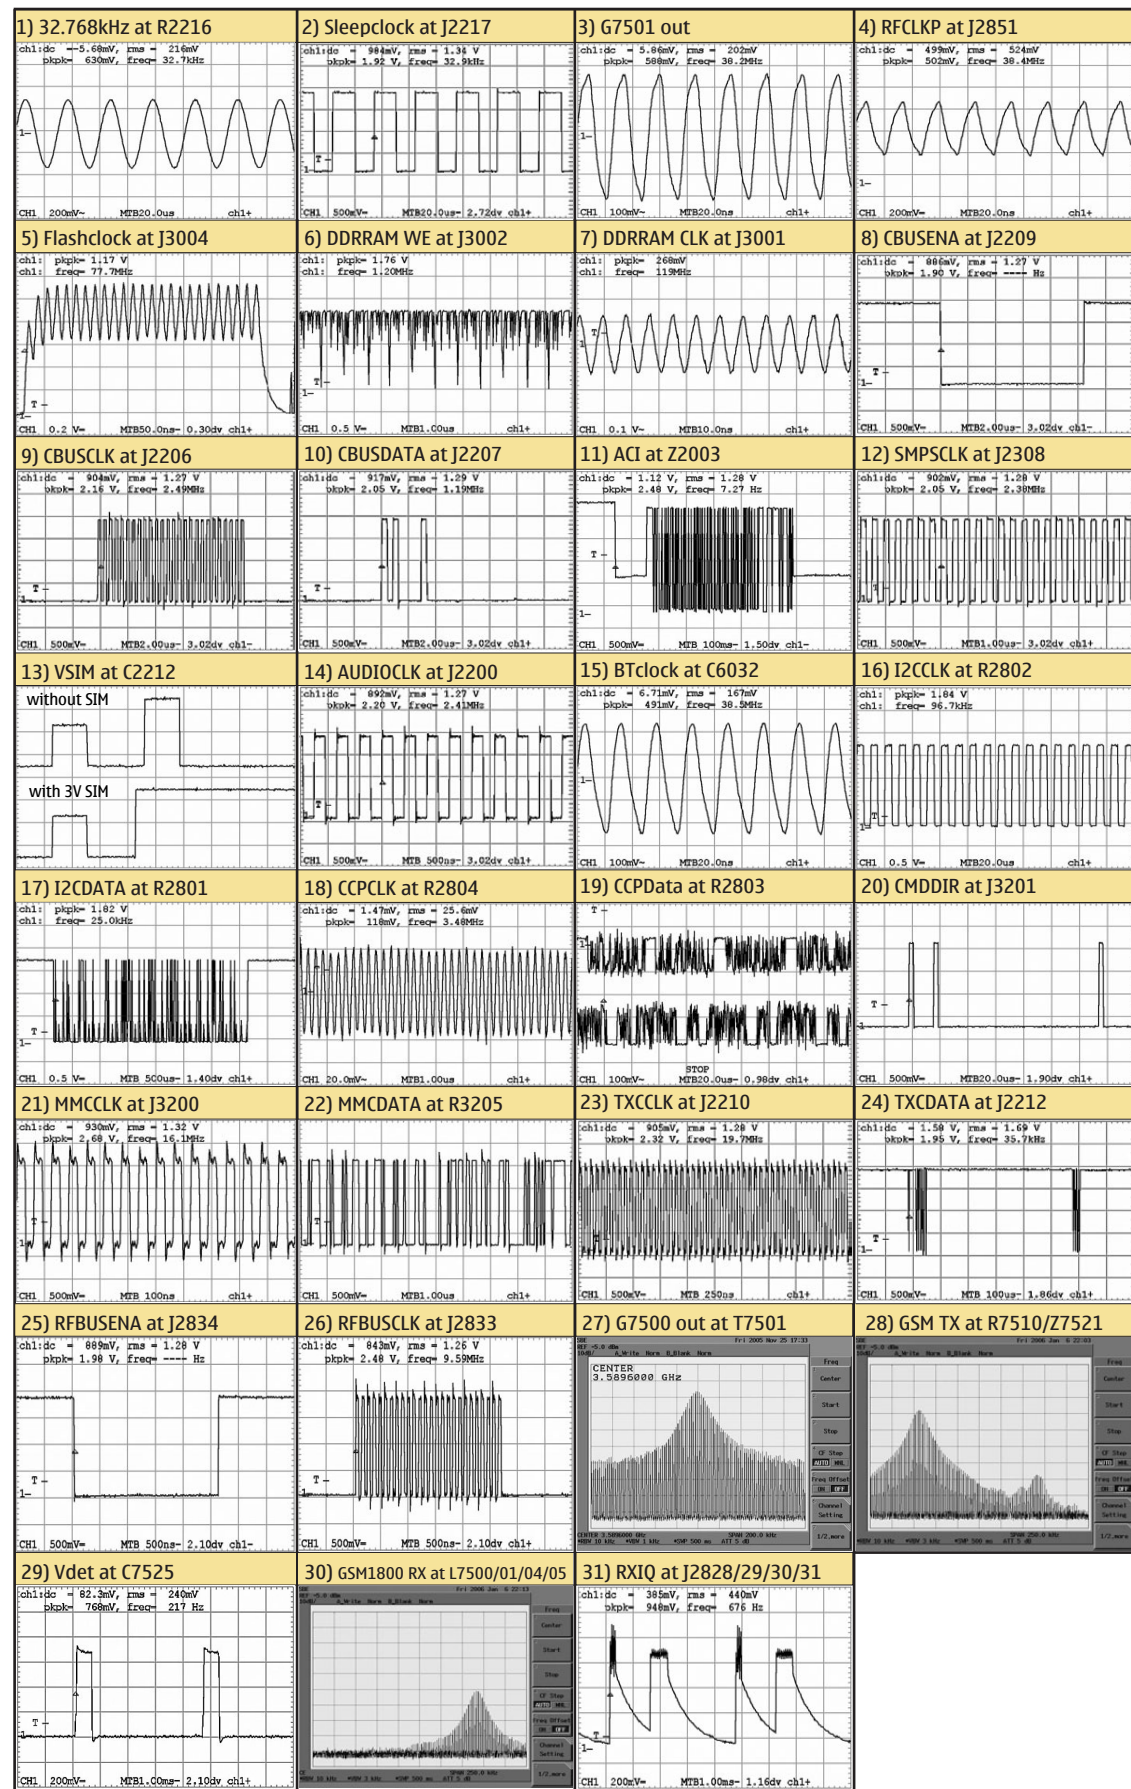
1) 32.768kHz at R2216
ch1:dc =-5.60mV, rms = 216mV
pkpk= 630mV, freq= 32.7kHz
1-
CH1 200mV~ MTB20.0us ch1+

2) Sleepclock at J2217
ch1:dc = 984mV, rms = 1.34 V
pkpk= 1.92 V, freq= 32.9kHz
T
1-
CH1 500mV= MTB20.0us- 2.72dv ch1+

3) G7501 out
ch1:dc = 5.86mV, rms = 202mV
pkpk= 580mV, freq= 38.2MHz
1-
CH1 100mV~ MTB20.0ns ch1+

4) RFCLKP at J2851
ch1:dc = 499mV, rms = 524mV
pkpk= 502mV, freq= 38.4MHz
1-
CH1 200mV= MTB20.0ns ch1+

5) Flashclock at J3004
ch1: pkpk= 1.17 V
ch1: freq= 77.7MHz
T
CH1 0.2 V= MTB50.0ns- 0.30dv ch1+

6) DDRRAM WE at J3002
ch1: pkpk= 1.76 V
ch1: freq= 1.20MHz
T
1-
CH1 0.5 V= MTB1.00us ch1+

7) DDRRAM CLK at J3001
ch1: pkpk= 260mV
ch1: freq= 119MHz
T
CH1 0.1 V= MTB10.0ns ch1+

8) CBUSENA at J2209
ch1:dc = 806mV, rms = 1.27 V
pkpk= 1.90 V, freq= ---- Hz
T
1-
CH1 500mV= MTB2.00us- 3.02dv ch1-

9) CBUSCLK at J2206
ch1:dc = 904mV, rms = 1.27 V
pkpk= 2.16 V, freq= 2.49MHz
T
1
CH1 500mV= MTB2.00us- 3.02dv ch1-

10) CBUSDATA at J2207
ch1:dc = 917mV, rms = 1.29 V
pkpk= 2.05 V, freq= 1.19MHz
T
CH1 500mV= MTB2.00us- 3.02dv ch1-

11) ACI at Z2003
ch1:dc = 1.12 V, rms = 1.28 V
pkpk= 2.48 V, freq= 7.27 Hz
T
1-
CH1 500mV= MTB 100ms- 1.50dv ch1-

12) SMPSCLK at J2308
ch1:dc = 902mV, rms = 1.28 V
pkpk= 2.05 V, freq= 2.30MHz
T
CH1 500mV= MTB1.00us- 3.02dv ch1+

13) VSIM at C2212
without SIM
with 3V SIM

14) AUDIOCLK at J2200
ch1:dc = 892mV, rms = 1.27 V
pkpk= 2.20 V, freq= 2.41MHz
T
CH1 500mV= MTB 500ns- 3.02dv ch1+

15) BTclock at C6032
ch1:dc = 6.71mV, rms = 167mV
pkpk= 491mV, freq= 38.5MHz
1-
CH1 100mV~ MTB20.0ns ch1+

16) I2CCLK at R2802
ch1: pkpk= 1.84 V
ch1: freq= 96.7kHz
T
1-
CH1 0.5 V= MTB20.0us ch1+

17) I2CDATA at R2801
ch1: pkpk= 1.82 V
ch1: freq= 25.0kHz
T
1-
CH1 0.5 V= MTB 500us- 1.40dv ch1+

18) CCPCLK at R2804
ch1:dc = 1.47mV, rms = 25.6mV
pkpk= 118mV, freq= 3.46MHz
CH1 20.0mV~ MTB1.00us ch1+

19) CCPData at R2803
T
STOP
CH1 100mV~ MTB20.0us- 0.98dv ch1+

20) CMDDIR at J3201
T
CH1 500mV= MTB20.0us- 1.90dv ch1+

21) MMCCLK at J3200
ch1:dc = 930mV, rms = 1.32 V
pkpk= 2.68 V, freq= 16.1MHz
T
CH1 500mV= MTB 100ns ch1+

22) MMCDATA at R3205
T
CH1 500mV= MTB1.00us ch1+

23) TXCCLK at J2210
ch1:dc = 905mV, rms = 1.28 V
pkpk= 2.32 V, freq= 19.7MHz
T
CH1 500mV= MTB 250ns ch1+

24) TXCDATA at J2212
ch1:dc = 1.58 V, rms = 1.69 V
pkpk= 1.95 V, freq= 35.7kHz
T
1-
CH1 500mV= MTB 100us- 1.86dv ch1+

25) RFBUSENA at J2834
ch1:dc = 889mV, rms = 1.28 V
pkpk= 1.98 V, freq= ---- Hz
T
1-
CH1 500mV= MTB 500ns- 2.10dv ch1-

26) RFBUSCLK at J2833
ch1:dc = 843mV, rms = 1.26 V
pkpk= 2.48 V, freq= 9.59MHz
T
1-
CH1 500mV= MTB 500ns- 2.10dv ch1+

27) G7500 out at T7501
CENTER
3.5896000 GHz
Freq
Center
Start
Stop
CF Step
Freq Offset
Channel Setting

28) GSM TX at R7510/Z7521
Freq
Center
Start
Stop
CF Step
Freq Offset
Channel Setting

29) Vdet at C7525
ch1:dc = 82.3mV, rms = 240mV
pkpk= 768mV, freq= 217 Hz
T
1-
CH1 200mV= MTB1.00ms- 2.10dv ch1+

30) GSM1800 RX at L7500/01/04/05
Freq
Center
Start
Stop
CF Step
Freq Offset
Channel Setting

31) RXIQ at J2828/29/30/31
ch1:dc = 385mV, rms = 440mV
pkpk= 940mV, freq= 676 Hz
T
1-
CH1 200mV= MTB1.00ms- 1.16dv ch1+